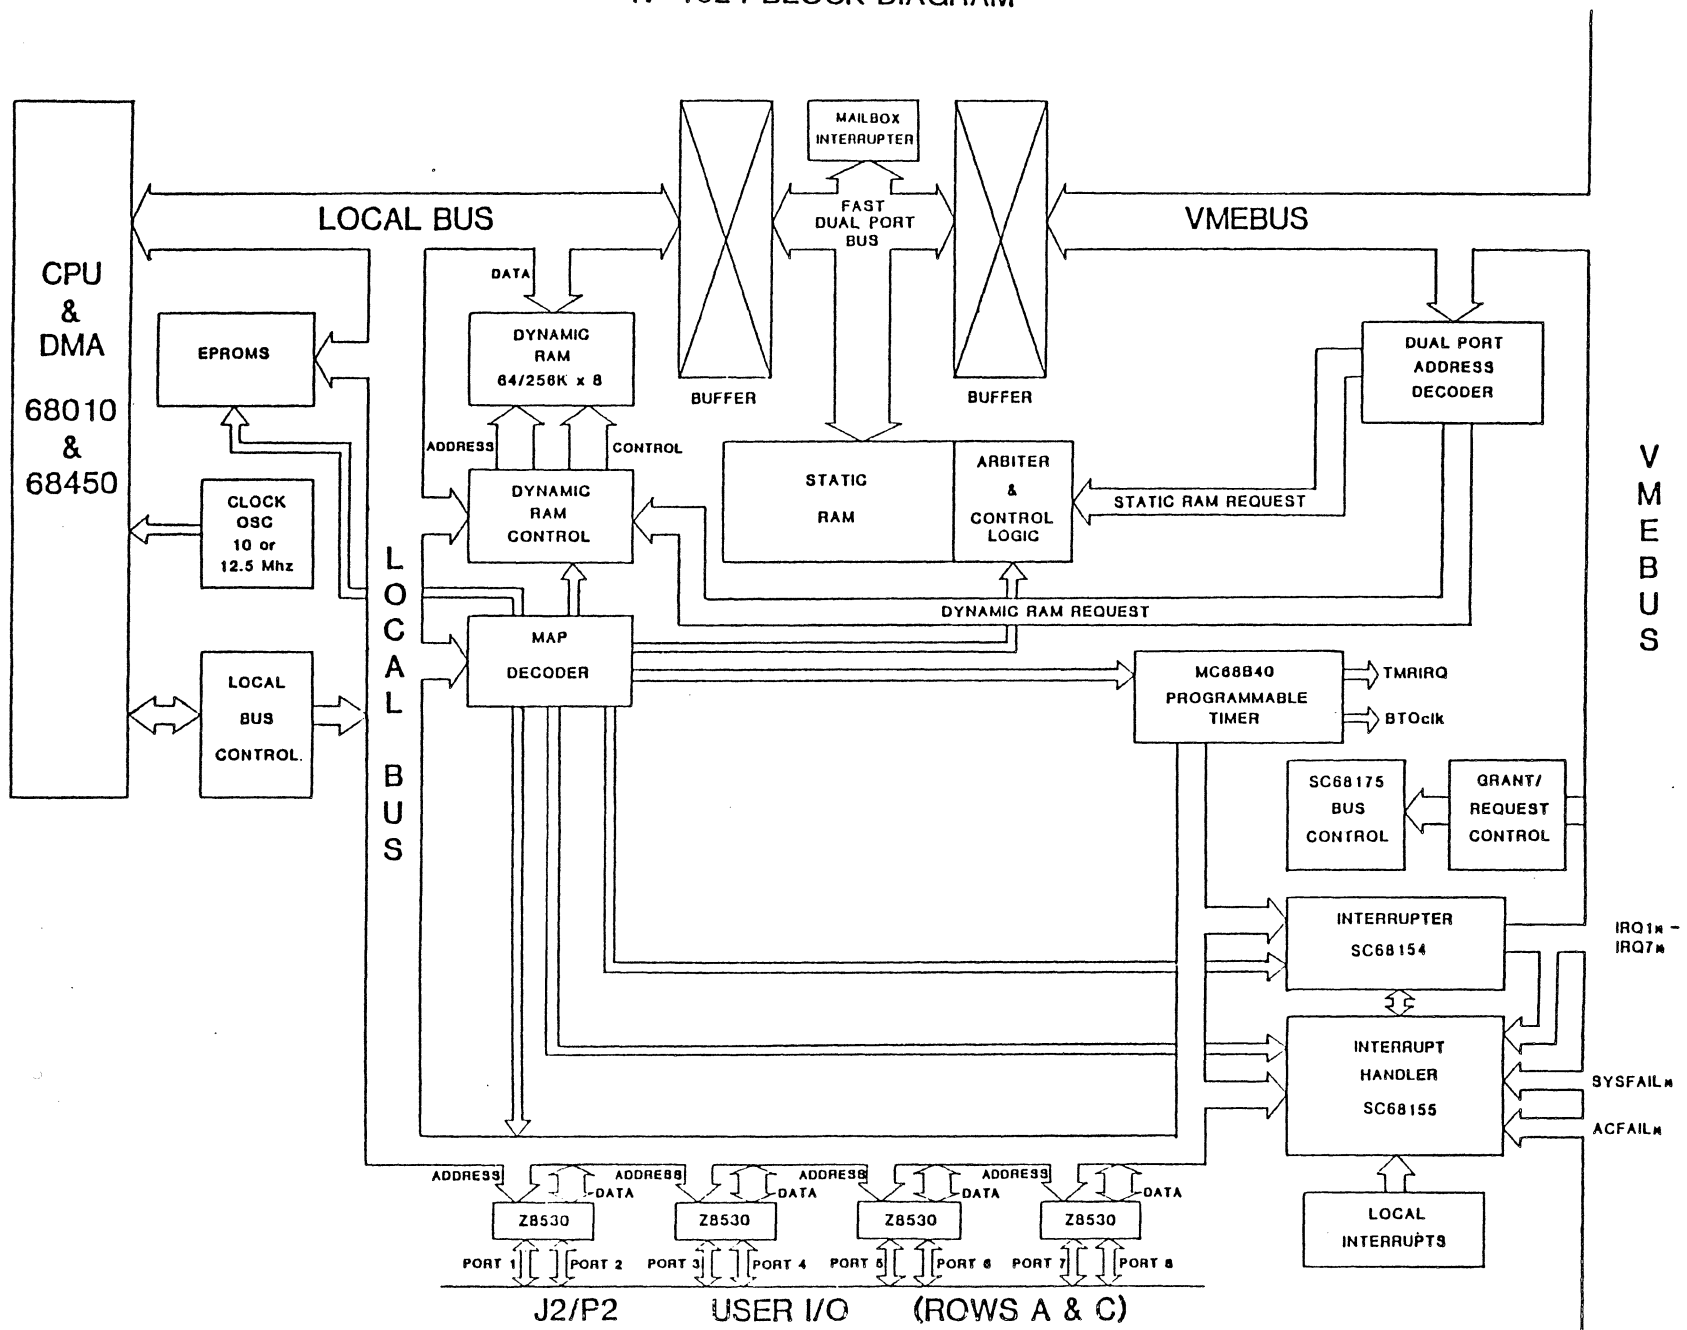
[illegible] BLOCK DIAGRAM

CPU
&
DMA

68010
&
68450

EPROMS

CLOCK OSC 10 or 12.5 Mhz

LOCAL BUS CONTROL.

LOCAL BUS

LOCAL BUS

DATA

DYNAMIC RAM 64/256K x 8

ADDRESS

CONTROL

DYNAMIC RAM CONTROL

MAP DECODER

BUFFER

MAILBOX INTERRUPTER

FAST DUAL PORT BUS

BUFFER

VMEBUS

STATIC RAM

ARBITER & CONTROL LOGIC

STATIC RAM REQUEST

DUAL PORT ADDRESS DECODER

DYNAMIC RAM REQUEST

MC68840 PROGRAMMABLE TIMER

TMRIRQ

BTOclk

SC68175 BUS CONTROL

GRANT/ REQUEST CONTROL

VMEBUS

INTERRUPTER SC68154

IRQ1* - IRQ7*

INTERRUPT HANDLER SC68155

SYSFAIL*

ACFAIL*

LOCAL INTERRUPTS

ADDRESS

ADDRESS

DATA

Z8530

PORT 1

PORT 2

ADDRESS

DATA

Z8530

PORT 3

PORT 4

ADDRESS

DATA

Z8530

PORT 5

PORT 6

ADDRESS

DATA

Z8530

PORT 7

PORT 8

J2/P2 USER I/O (ROWS A & C)